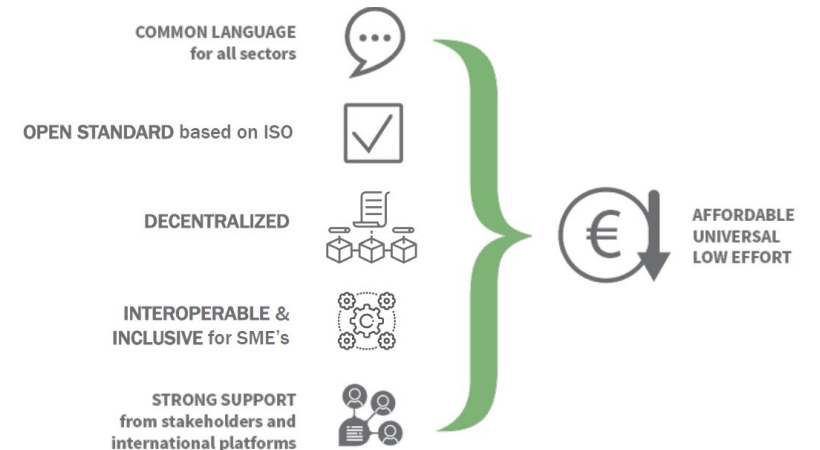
COMMON LANGUAGE for all sectors

OPEN STANDARD based on ISO

DECENTRALIZED

INTEROPERABLE & INCLUSIVE for SME's

STRONG SUPPORT from stakeholders and international platforms

€

AFFORDABLE
UNIVERSAL
LOW EFFORT